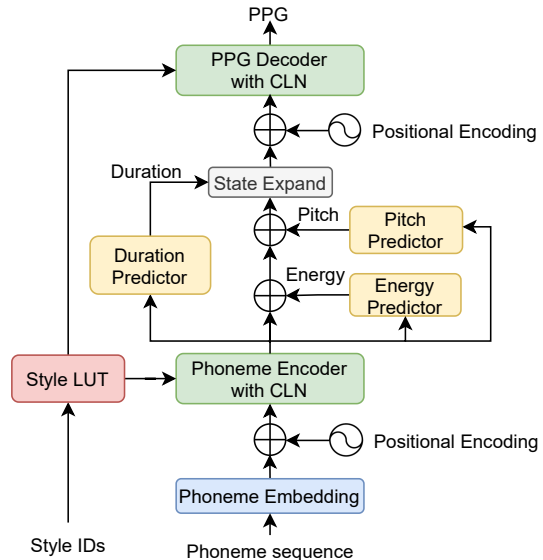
PPG

PPG Decoder with CLN

Positional Encoding

Duration

State Expand

Pitch

Pitch Predictor

Duration Predictor

Energy

Energy Predictor

Style LUT

Phoneme Encoder with CLN

Positional Encoding

Phoneme Embedding

Style IDs

Phoneme sequence